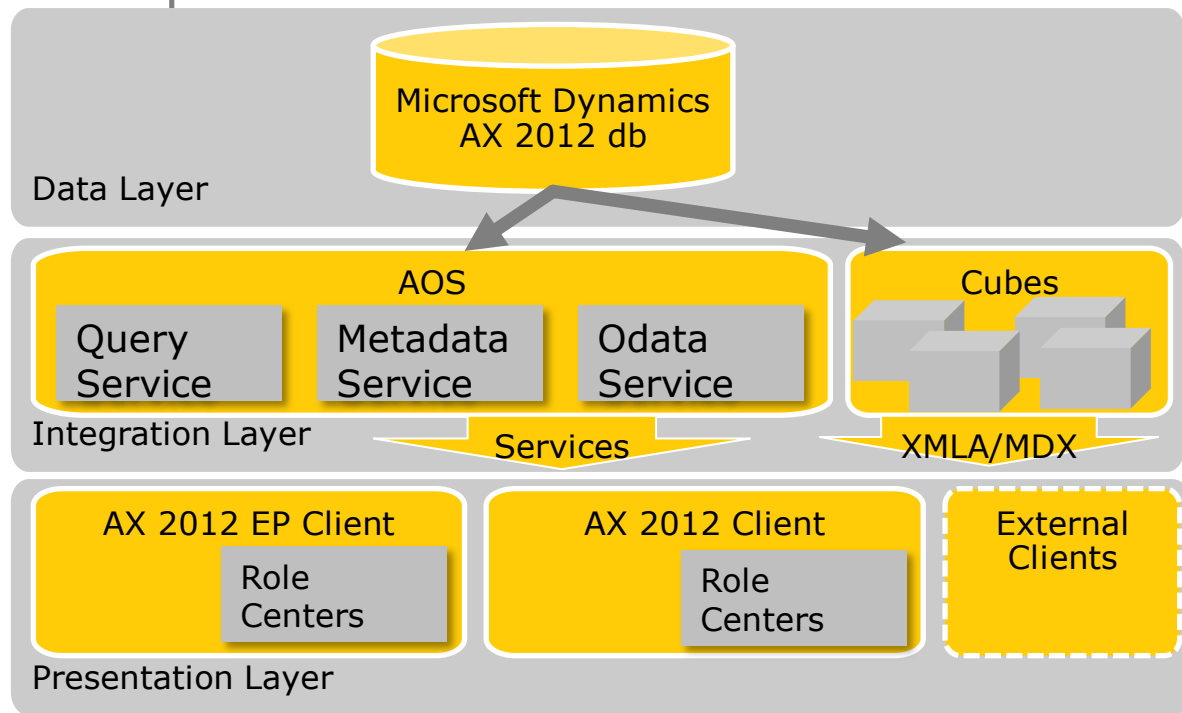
Microsoft Dynamics AX 2012 db

Data Layer

AOS

Query Service

Metadata Service

Odata Service

Cubes

Integration Layer

Services

XMLA/MDX

AX 2012 EP Client

Role Centers

AX 2012 Client

Role Centers

External Clients

Presentation Layer